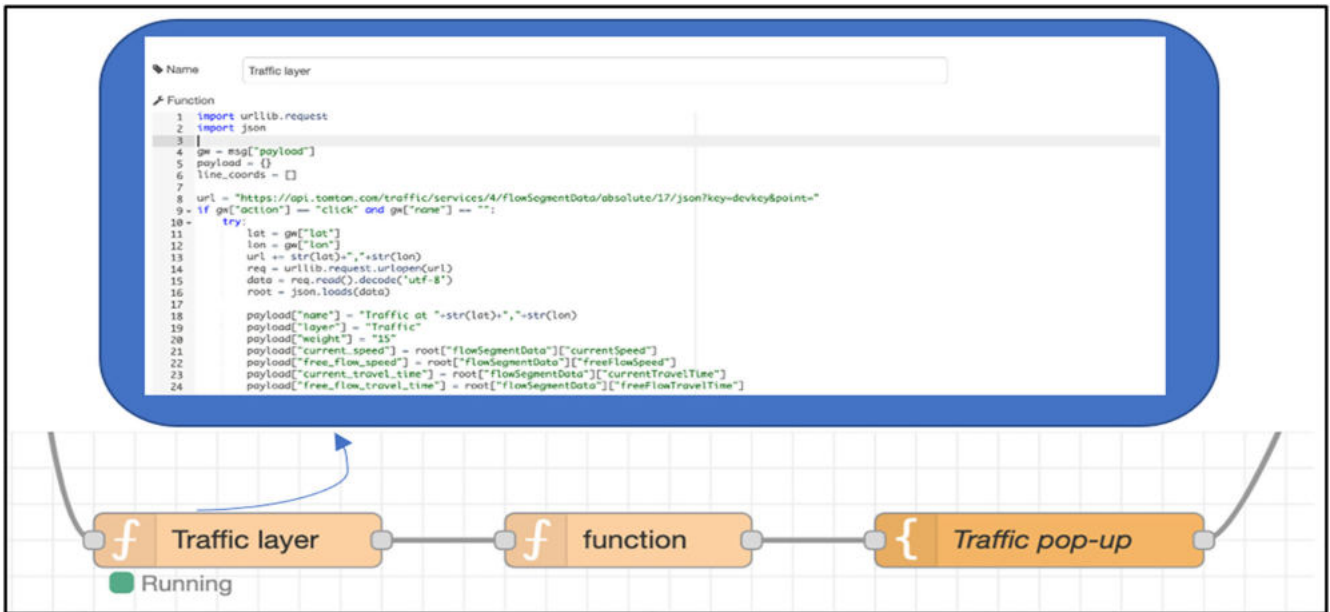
Name Traffic layer

Function

1 import urllib.request
2 import json
3
4 gw = msg["payload"]
5 payload = {}
6 line_coords = []
7
8 url = "https://api.tomtom.com/traffic/services/4/flowSegmentData/absolute/17/json?key=devkey&point="
9 if gw["action"] == "click" and gw["name"] == "":
10 try:
11 lat = gw["lat"]
12 lon = gw["lon"]
13 url += str(lat)+","+str(lon)
14 req = urllib.request.urlopen(url)
15 data = req.read().decode("utf-8")
16 root = json.loads(data)
17
18 payload["name"] = "Traffic at "+str(lat)+","+str(lon)
19 payload["layer"] = "Traffic"
20 payload["weight"] = "15"
21 payload["current_speed"] = root["flowSegmentData"]["currentSpeed"]
22 payload["free_flow_speed"] = root["flowSegmentData"]["freeFlowSpeed"]
23 payload["current_travel_time"] = root["flowSegmentData"]["currentTravelTime"]
24 payload["free_flow_travel_time"] = root["flowSegmentData"]["freeFlowTravelTime"]

Traffic layer
Running
function
Traffic pop-up